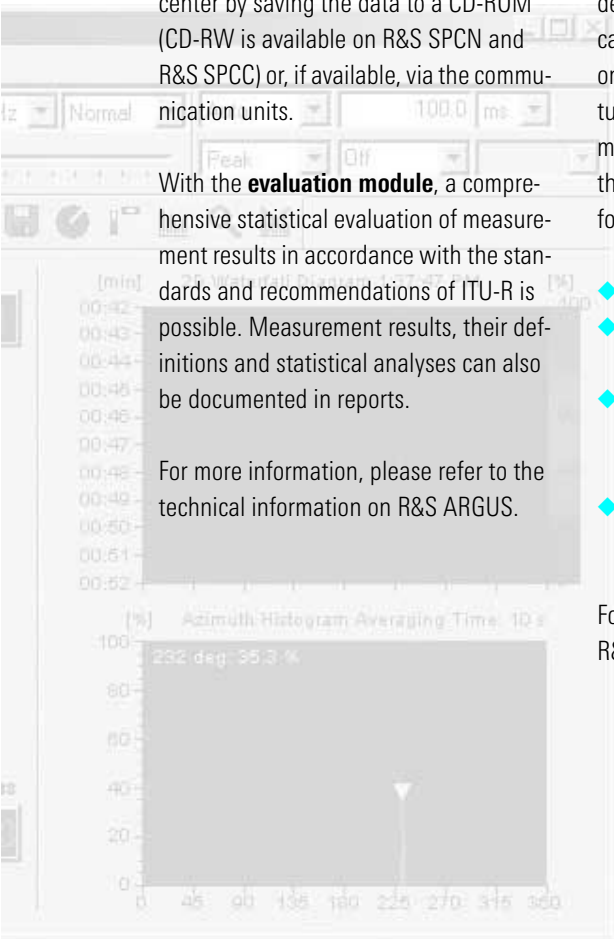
center by saving the data to a CD-ROM (CD-RW is available on R&S SPCN and R&S SPCC) or, if available, via the communication units.

With the **evaluation module**, a comprehensive statistical evaluation of measurement results in accordance with the standards and recommendations of ITU-R is possible. Measurement results, their definitions and statistical analyses can also be documented in reports.

For more information, please refer to the technical information on R&S ARGUS.

dz Normal 100.0 ms

Peak Off

[min] 2D Waterfall Diagram 1:57:47 PM [%]
00:42
00:43
00:44
00:45
00:46
00:47
00:48
00:49
00:50
00:51
00:52

[%] Azimuth Histogram Averaging Time: 10 s
100
80
60
40
20
0
232 deg: 35.3 %
0 45 90 135 180 225 270 315 360

d
ca
or
tu
m
th
fo

Fo
R&